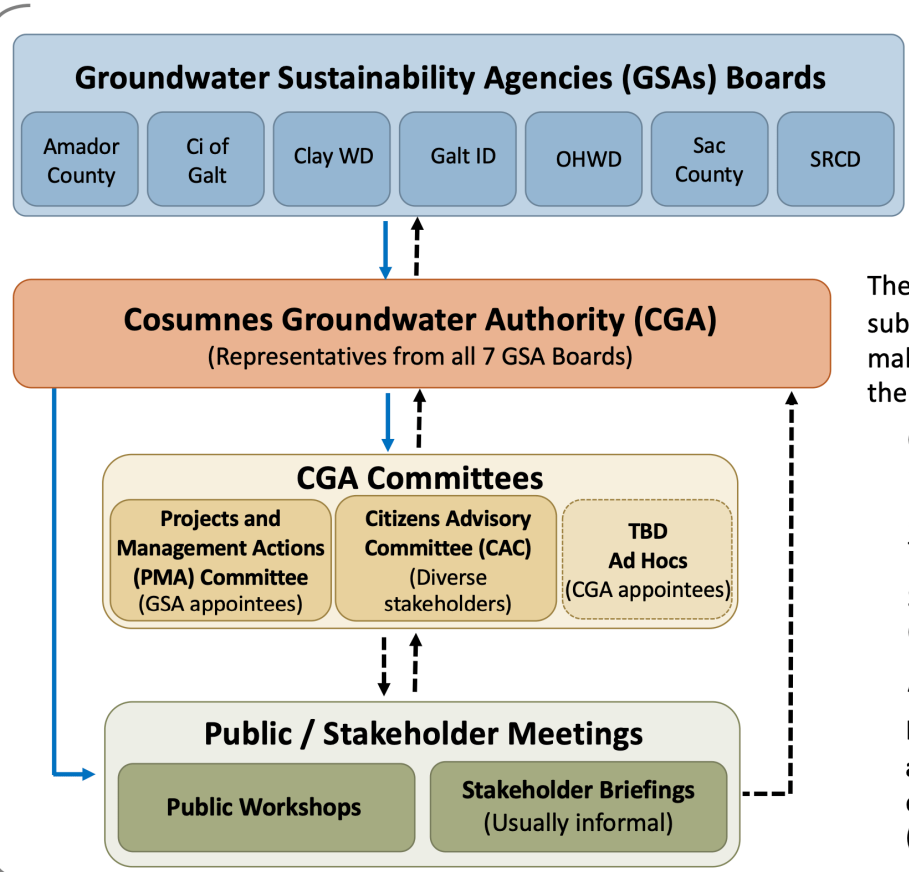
Groundwater Sustainability Agencies (GSAs) Boards

Amador County

Ci of Galt

Clay WD

Galt ID

OHWD

Sac County

SRCD

Cosumnes Groundwater Authority (CGA)
(Representatives from all 7 GSA Boards)

CGA Committees

Projects and Management Actions (PMA) Committee (GSA appointees)

Citizens Advisory Committee (CAC) (Diverse stakeholders)

TBD Ad Hocs (CGA appointees)

Public / Stakeholder Meetings

Public Workshops

Stakeholder Briefings (Usually informal)

The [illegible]
sub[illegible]
mal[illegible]
the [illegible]